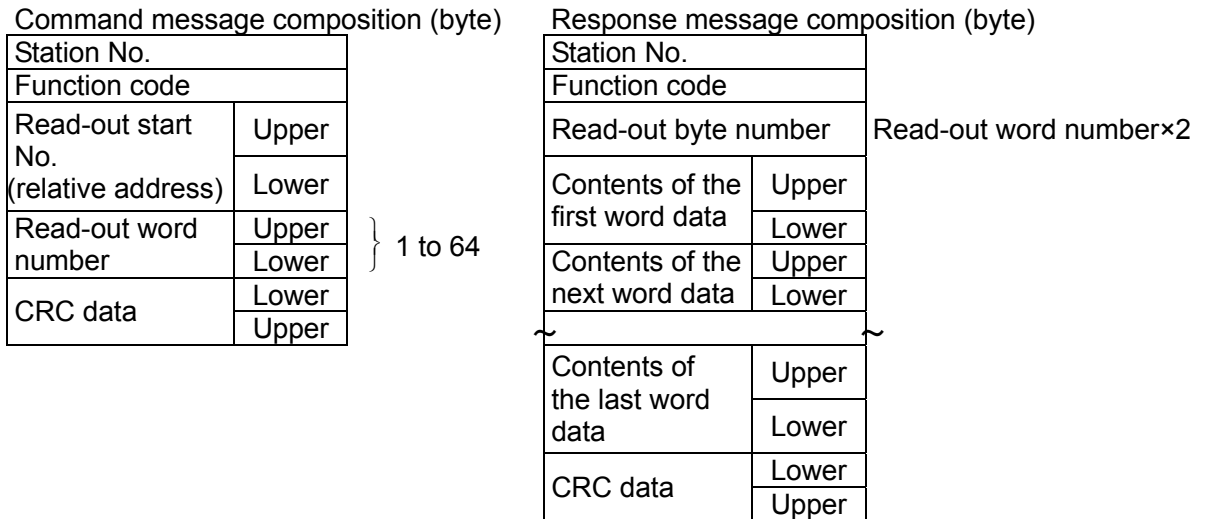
Command message composition (byte)

| Station No. | |
|---|---|
| Function code | |
| Read-out start No. (relative address) | Upper |
| | Lower |
| Read-out word number | Upper |
| | Lower |
| CRC data | Lower |
| | Upper |

1 to 64

Response message composition (byte)

| Station No. | |
|---|---|
| Function code | |
| Read-out byte number | |
| Contents of the first word data | Upper |
| | Lower |
| Contents of the next word data | Upper |
| | Lower |
| ~ | ~ |
| Contents of the last word data | Upper |
| | Lower |
| CRC data | Lower |
| | Upper |

Read-out word number×2